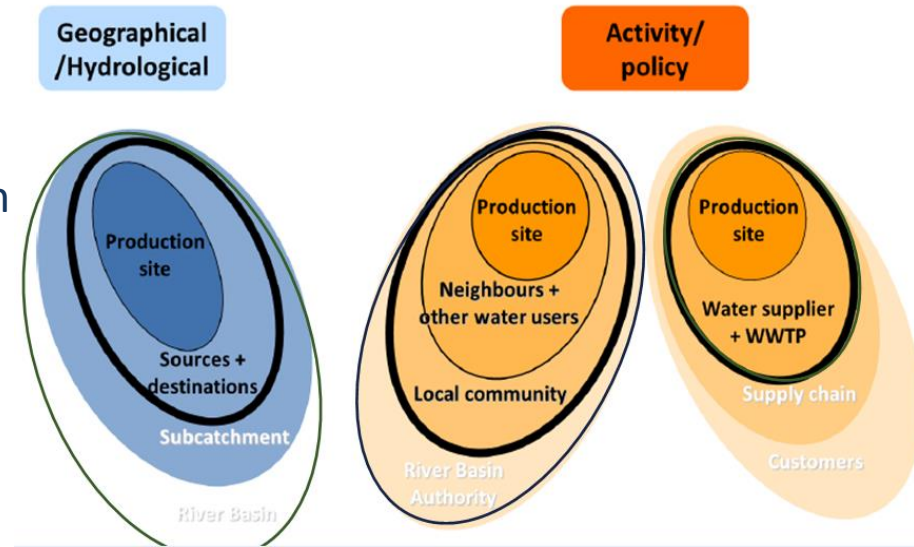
Geographical /Hydrological

Activity/ policy

n

Production site

Sources + destinations

Subcatchment

River Basin

Production site

Neighbours + other water users

Local community

River Basin Authority

Production site

Water supplier + WWTP

Supply chain

Customers